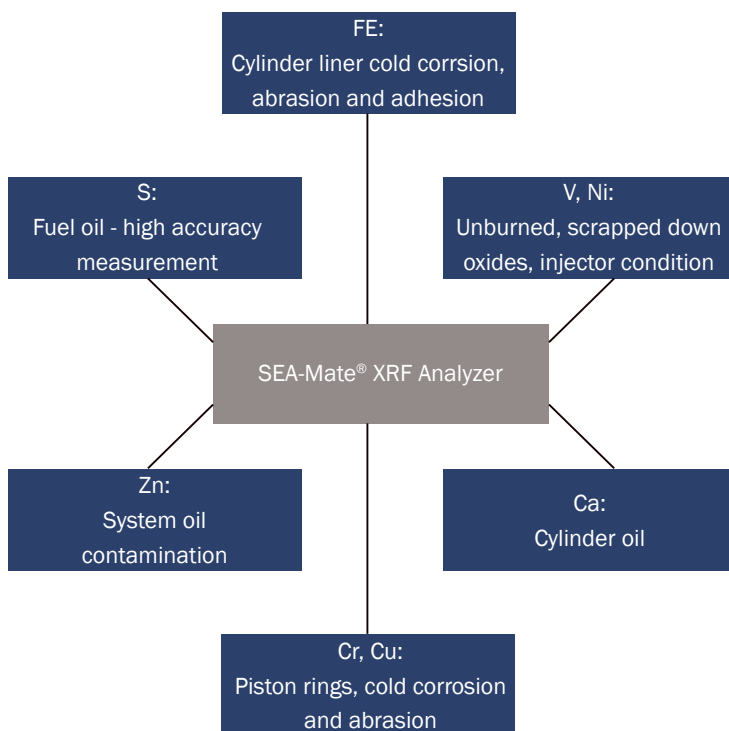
FE:
Cylinder liner cold corrsion, abrasion and adhesion

S:
Fuel oil - high accuracy measurement

V, Ni:
Unburned, scrapped down oxides, injector condition

SEA-Mate® XRF Analyzer

Zn:
System oil contamination

Ca:
Cylinder oil

Cr, Cu:
Piston rings, cold corrosion and abrasion